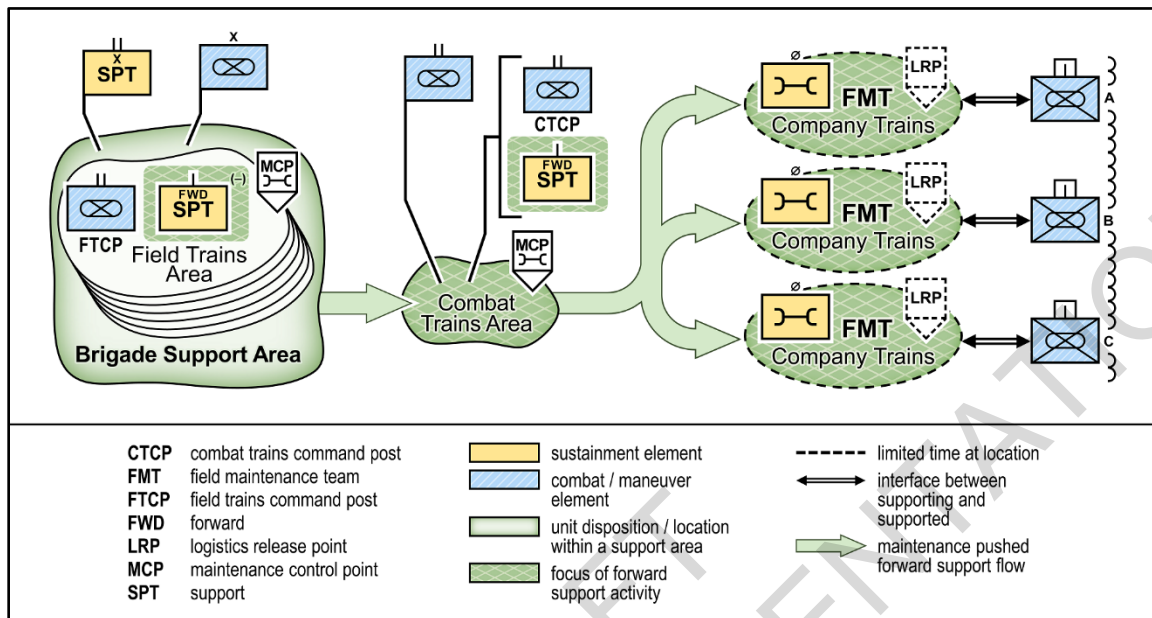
X
SPT

X

II
FTCP

FWD
SPT
(–)

Field Trains Area

MCP

Brigade Support Area

II

II
CTCP

FWD
SPT

MCP

Combat Trains Area

ø
FMT
LRP
Company Trains

A

ø
FMT
LRP
Company Trains

B

ø
FMT
LRP
Company Trains

C

| | |
|---|---|
| CTCP | combat trains command post |
| FMT | field maintenance team |
| FTCP | field trains command post |
| FWD | forward |
| LRP | logistics release point |
| MCP | maintenance control point |
| SPT | support |

sustainment element

combat / maneuver element

unit disposition / location within a support area

focus of forward support activity

limited time at location

interface between supporting and supported

maintenance pushed forward support flow

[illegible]